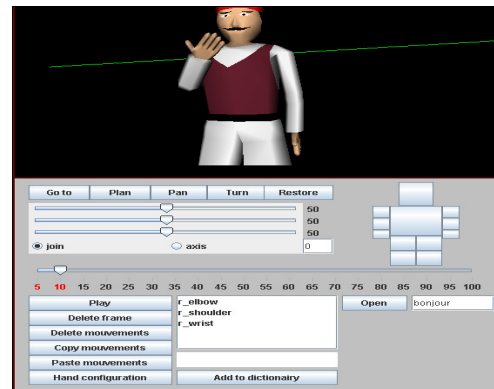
Go to Plan Pan Turn Restore

50
50
50

join
axis
0

5 10 15 20 25 30 35 40 45 50 55 60 65 70 75 80 85 90 95 100

Play
Delete frame
Delete mouvements
Copy mouvements
Paste mouvements
Hand configuration

r_elbow
r_shoulder
r_wrist

Add to dictionairy

Open
bonjour